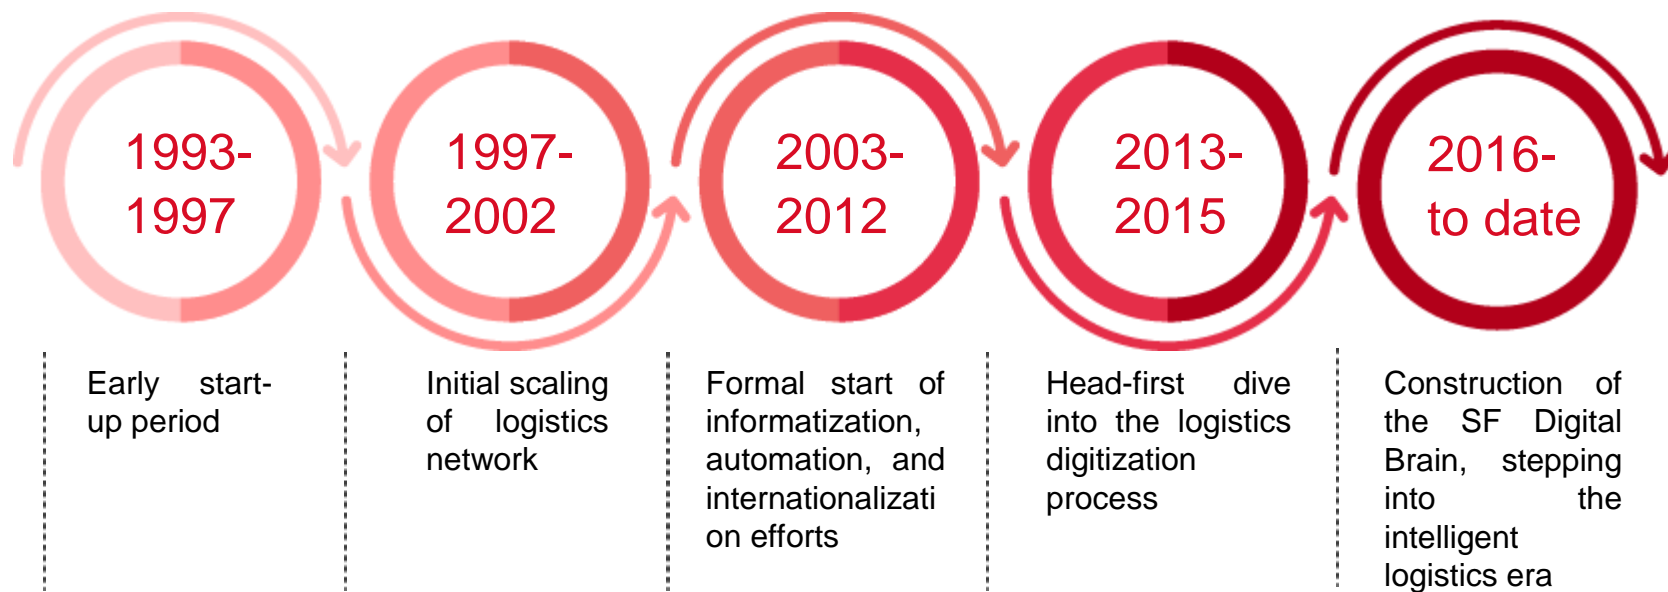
1993-1997

1997-2002

2003-2012

2013-2015

2016-to date

Early start-up period

Initial scaling of logistics network

Formal start of informatization, automation, and internationalizati on efforts

Head-first dive into the logistics digitization process

Construction of the SF Digital Brain, stepping into the intelligent logistics era